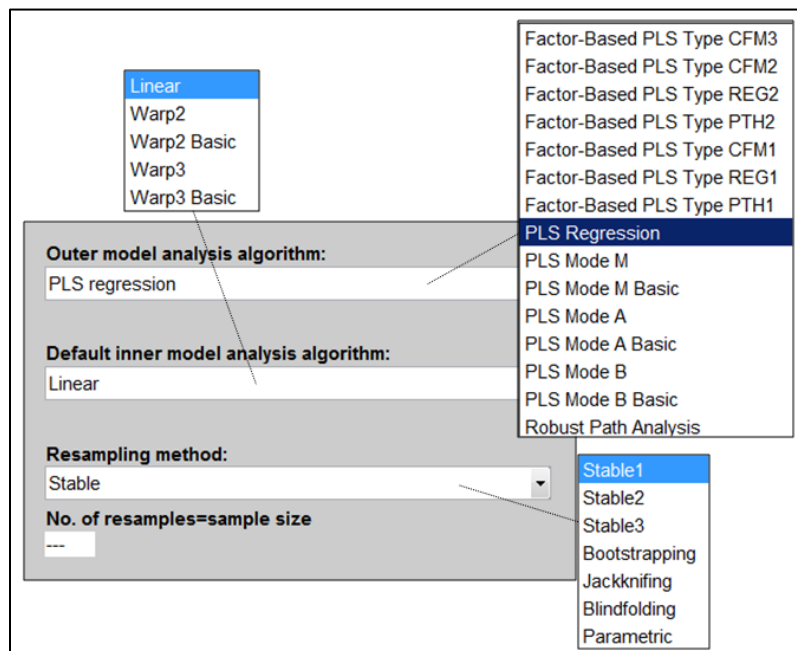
Linear
Warp2
Warp2 Basic
Warp3
Warp3 Basic

Factor-Based PLS Type CFM3
Factor-Based PLS Type CFM2
Factor-Based PLS Type REG2
Factor-Based PLS Type PTH2
Factor-Based PLS Type CFM1
Factor-Based PLS Type REG1
Factor-Based PLS Type PTH1
PLS Regression
PLS Mode M
PLS Mode M Basic
PLS Mode A
PLS Mode A Basic
PLS Mode B
PLS Mode B Basic
Robust Path Analysis

Outer model analysis algorithm:
PLS regression

Default inner model analysis algorithm:
Linear

Resampling method:
Stable

No. of resamples=sample size
---

Stable1
Stable2
Stable3
Bootstrapping
Jackknifing
Blindfolding
Parametric